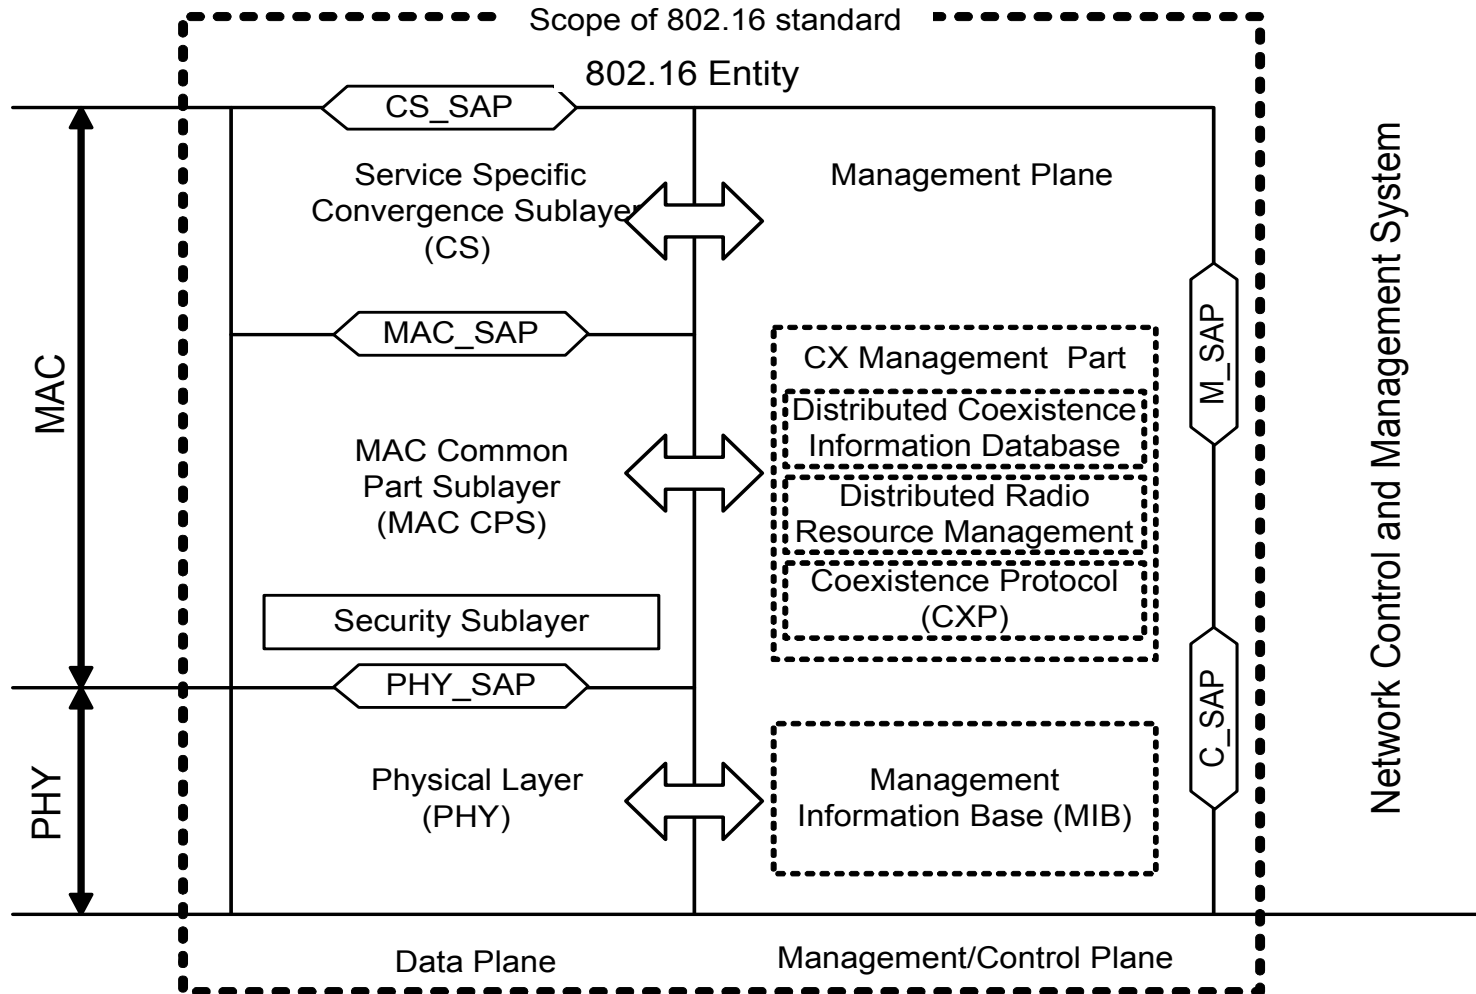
Scope of 802.16 standard

802.16 Entity

CS_SAP

Service Specific Convergence Sublayer (CS)

Management Plane

MAC_SAP

CX Management Part

Distributed Coexistence Information Database

MAC Common Part Sublayer (MAC CPS)

Distributed Radio Resource Management

Coexistence Protocol (CXP)

Security Sublayer

PHY_SAP

Physical Layer (PHY)

Management Information Base (MIB)

M_SAP

C_SAP

MAC

PHY

Network Control and Management System

Data Plane

Management/Control Plane